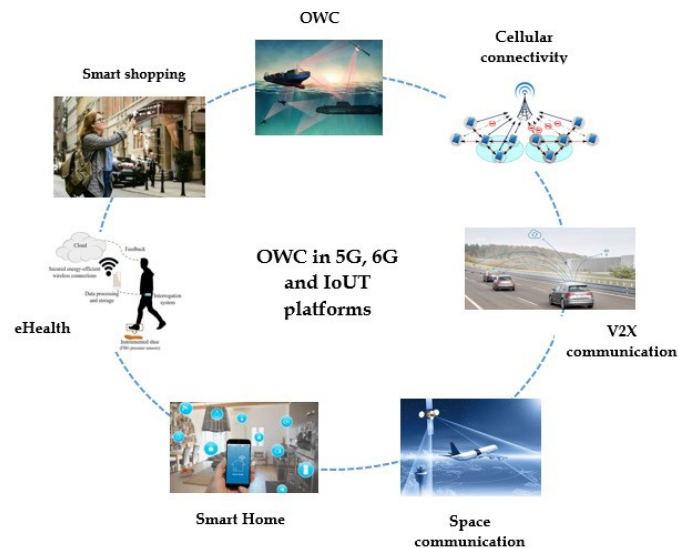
OWC

Cellular connectivity

Smart shopping

OWC in 5G, 6G and IoUT platforms

Cloud

Feedback

Secured energy-efficient wireless connections

Data processing and storage

Interrogation system

Instrumented shoe

eHealth

V2X communication

Smart Home

Space communication